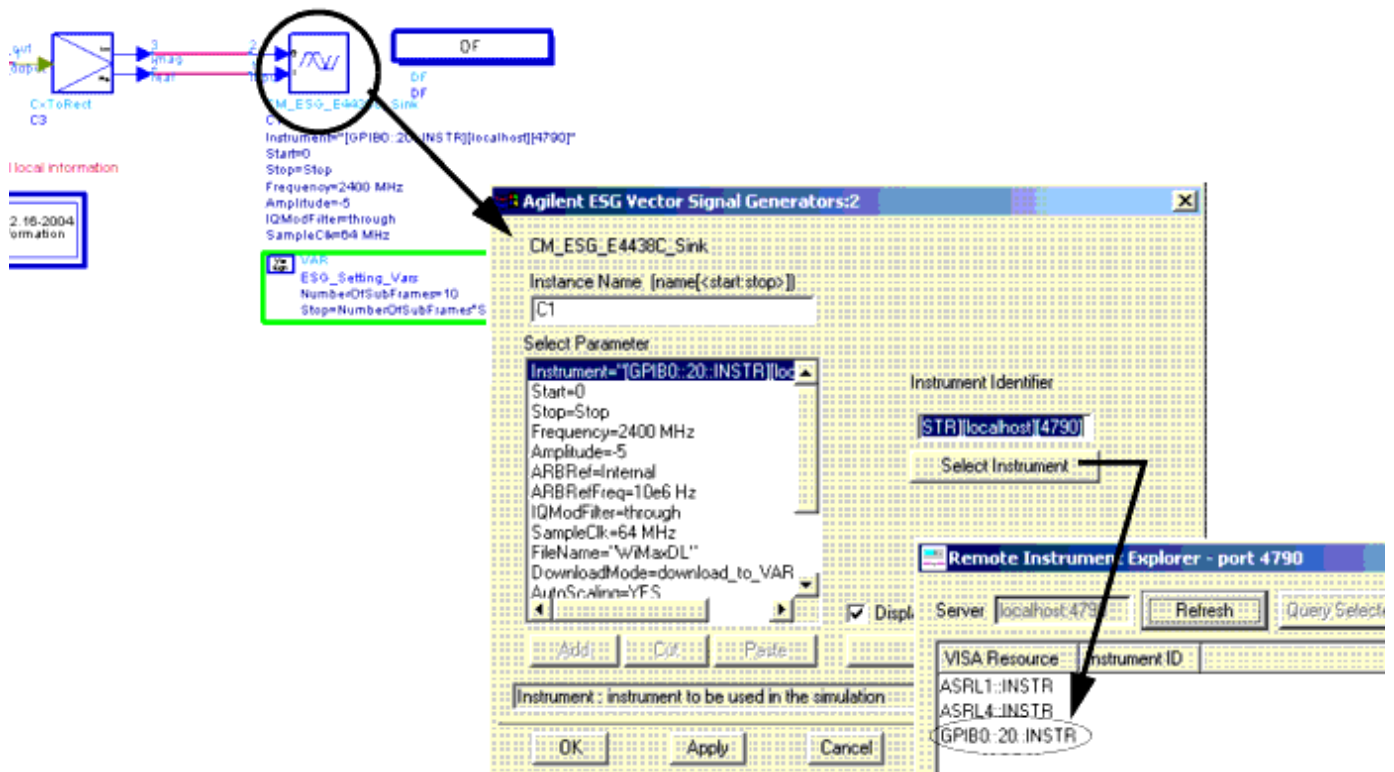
Lout
Inpu
CxToRect
C3
Imag
Real
DF
DF
DF
CM_ESG_E443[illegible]_Sink
C1
Instrument="[GPIB0::20::INSTR][localhost][4790]"
Start=0
Stop=Stop
Frequency=2400 MHz
Amplitude=-5
IQModFilter=through
SampleClk=64 MHz
local information
2.16-2004
formation
VAR
ESG_Setting_Vars
NumberOfSubFrames=10
Stop=NumberOfSubFrames*S

Agilent ESG Vector Signal Generators:2
CM_ESG_E4438C_Sink
Instance Name [name[<start:stop>]]
C1
Select Parameter
Instrument="[GPIB0::20::INSTR][loc
Start=0
Stop=Stop
Frequency=2400 MHz
Amplitude=-5
ARBRef=Internal
ARBRefFreq=10e6 Hz
IQModFilter=through
SampleClk=64 MHz
FileName="WiMaxDL"
DownloadMode=download_to_VAR
AutoScaling=YES
Displ
Add
Cut
Paste
Instrument : instrument to be used in the simulation
OK
Apply
Cancel
Instrument Identifier
STR][localhost][4790]
Select Instrument

Remote Instrument Explorer - port 4790
Server
localhost:479
Refresh
Query Selecte
VISA Resource
Instrument ID
ASRL1::INSTR
ASRL4::INSTR
GPIB0::20::INSTR